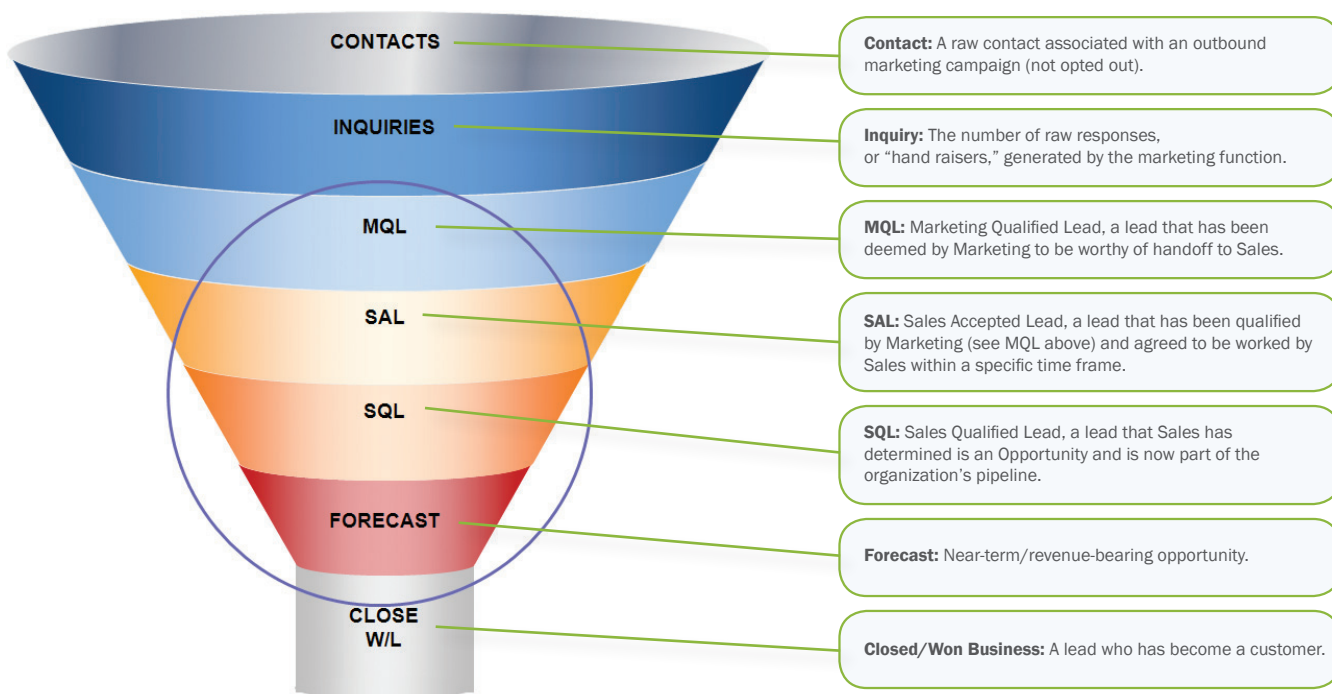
CONTACTS

INQUIRIES

MQL

SAL

SQL

FORECAST

CLOSE W/L

Contact: A raw contact associated with an outbound marketing campaign (not opted out).

Inquiry: The number of raw responses, or "hand raisers," generated by the marketing function.

MQL: Marketing Qualified Lead, a lead that has been deemed by Marketing to be worthy of handoff to Sales.

SAL: Sales Accepted Lead, a lead that has been qualified by Marketing (see MQL above) and agreed to be worked by Sales within a specific time frame.

SQL: Sales Qualified Lead, a lead that Sales has determined is an Opportunity and is now part of the organization's pipeline.

Forecast: Near-term/revenue-bearing opportunity.

Closed/Won Business: A lead who has become a customer.